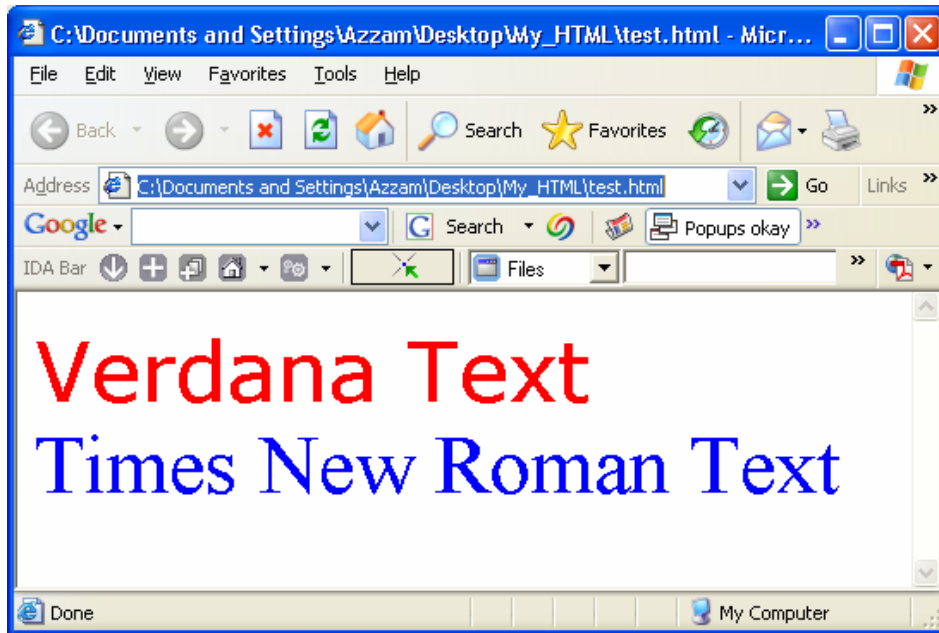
C:\Documents and Settings\Azzam\Desktop\My_HTML\test.html - Micr...

File Edit View Favorites Tools Help

Back Search Favorites

Address C:\Documents and Settings\Azzam\Desktop\My_HTML\test.html Go Links

Google Search Popups okay

IDA Bar Files

Verdana Text

Times New Roman Text

Done My Computer